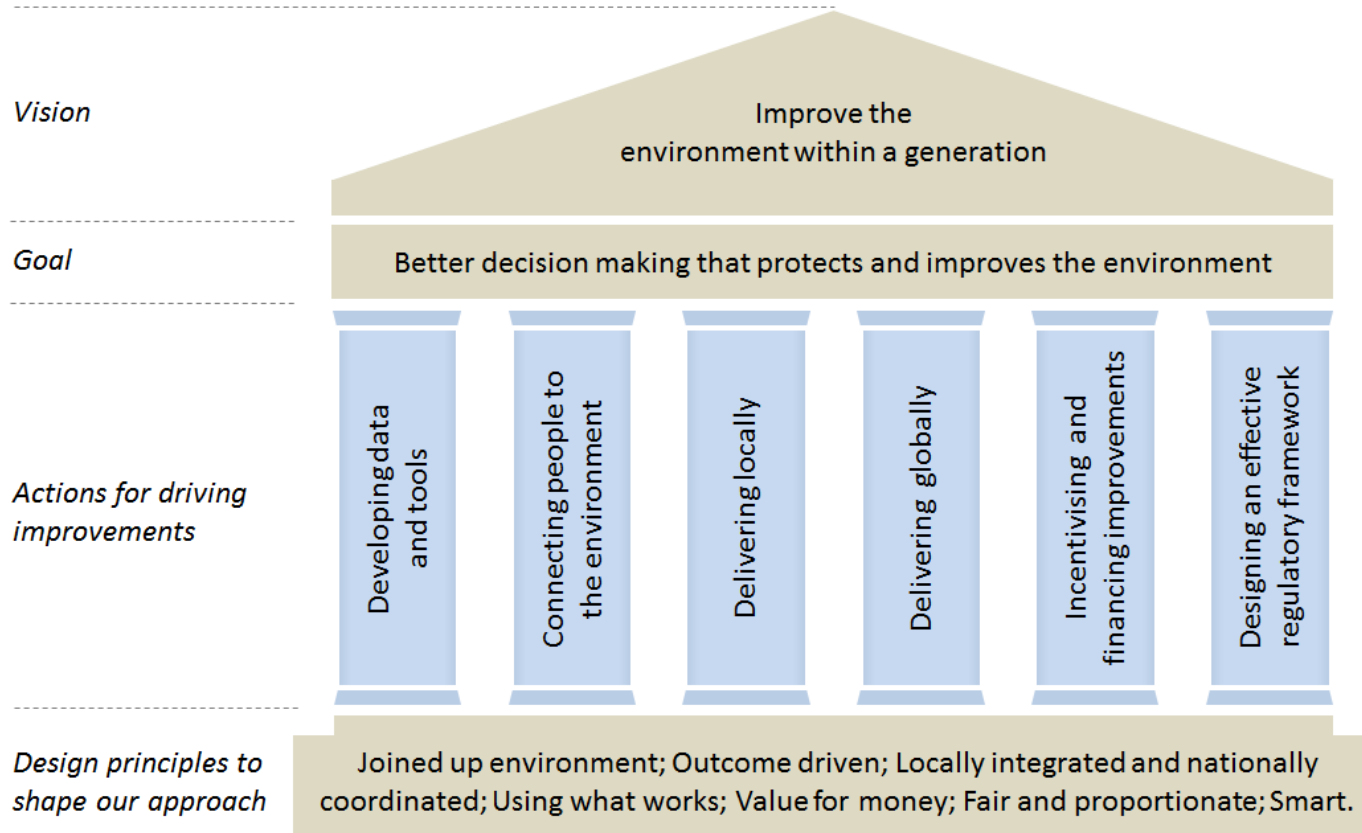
Vision

Improve the environment within a generation

Goal

Better decision making that protects and improves the environment

Actions for driving improvements

Developing data and tools

Connecting people to the environment

Delivering locally

Delivering globally

Incentivising and financing improvements

Designing an effective regulatory framework

Design principles to shape our approach

Joined up environment; Outcome driven; Locally integrated and nationally coordinated; Using what works; Value for money; Fair and proportionate; Smart.